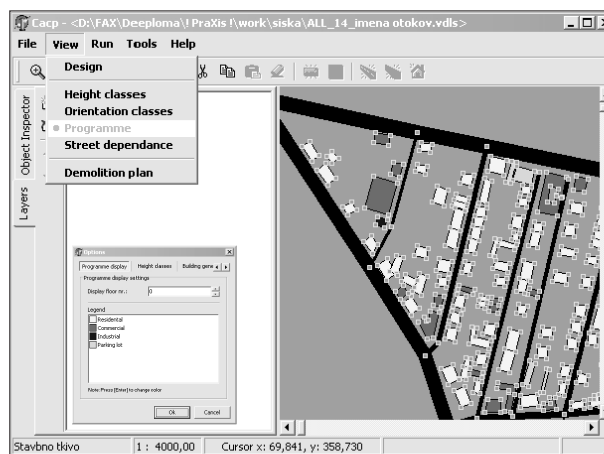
Cacp - <D:\FAX\Deeploma\! PraXis !\work\siska\ALL_14_imena otokov.vdls>

File View Run Tools Help

Design

Height classes
Orientation classes
Programme
Street dependance

Demolition plan

Object Inspector
Layers

Options
Programme display | Height classes | Building gene
Programme display settings
Display floor nr.: 0
Legend
Residential
Commercial
Industrial
Parking lot
Note: Press [Enter] to change color
Ok Cancel

Stavbno tkivo | 1 : 4000,00 | Cursor x: 69,841, y: 358,730